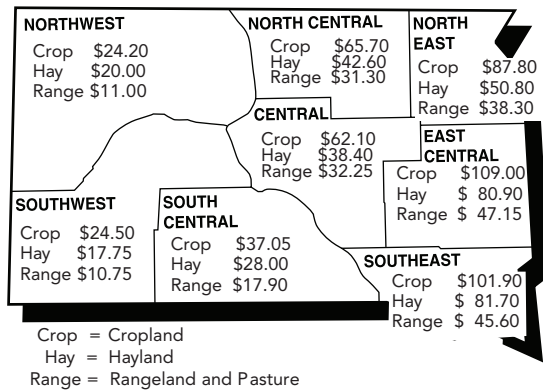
NORTHWEST
Crop $24.20
Hay $20.00
Range $11.00

NORTH CENTRAL
Crop $65.70
Hay $42.60
Range $31.30

NORTH EAST
Crop $87.80
Hay $50.80
Range $38.30

CENTRAL
Crop $62.10
Hay $38.40
Range $32.25

EAST CENTRAL
Crop $109.00
Hay $ 80.90
Range $ 47.15

SOUTHWEST
Crop $24.50
Hay $17.75
Range $10.75

SOUTH CENTRAL
Crop $37.05
Hay $28.00
Range $17.90

SOUTHEAST
Crop $101.90
Hay $ 81.70
Range $ 45.60

Crop = Cropland
Hay = Hayland
Range = Rangeland and Pasture